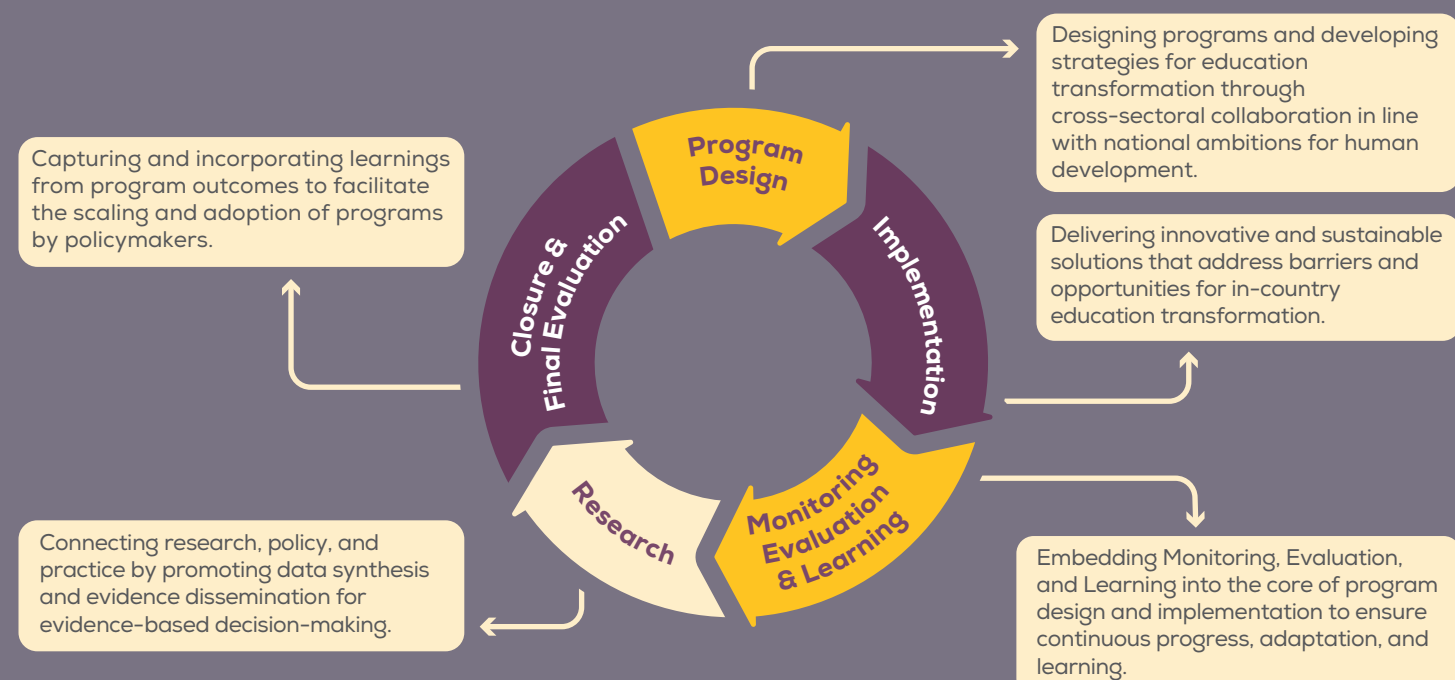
Program Design

Designing programs and developing strategies for education transformation through cross-sectoral collaboration in line with national ambitions for human development.

Implementation

Delivering innovative and sustainable solutions that address barriers and opportunities for in-country education transformation.

Monitoring Evaluation & Learning

Embedding Monitoring, Evaluation, and Learning into the core of program design and implementation to ensure continuous progress, adaptation, and learning.

Research

Connecting research, policy, and practice by promoting data synthesis and evidence dissemination for evidence-based decision-making.

Closure & Final Evaluation

Capturing and incorporating learnings from program outcomes to facilitate the scaling and adoption of programs by policymakers.